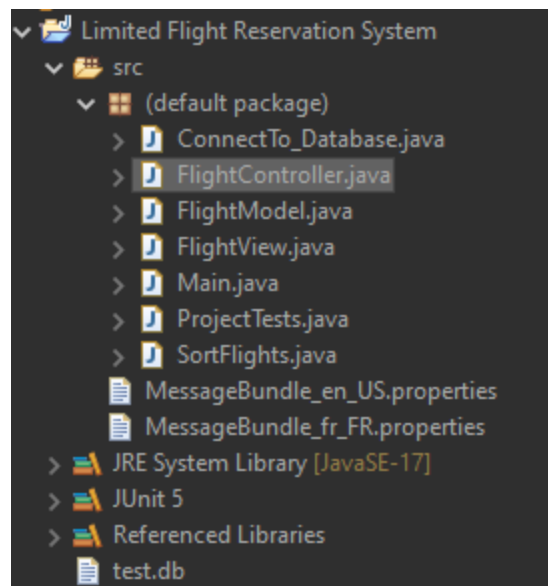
Limited Flight Reservation System
src
(default package)
ConnectTo_Database.java
FlightController.java
FlightModel.java
FlightView.java
Main.java
ProjectTests.java
SortFlights.java
MessageBundle_en_US.properties
MessageBundle_fr_FR.properties
JRE System Library [JavaSE-17]
JUnit 5
Referenced Libraries
test.db